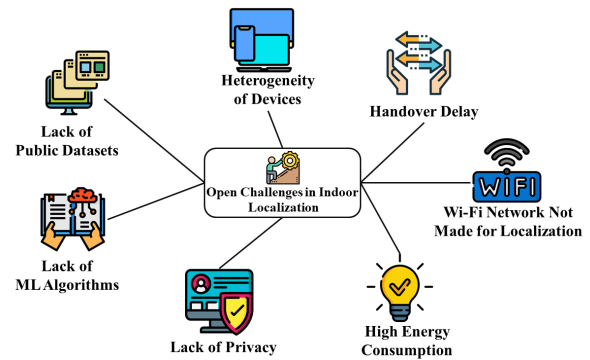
Heterogeneity of Devices

Handover Delay

Lack of Public Datasets

Open Challenges in Indoor Localization

WIFI

Wi-Fi Network Not Made for Localization

Lack of ML Algorithms

High Energy Consumption

Lack of Privacy